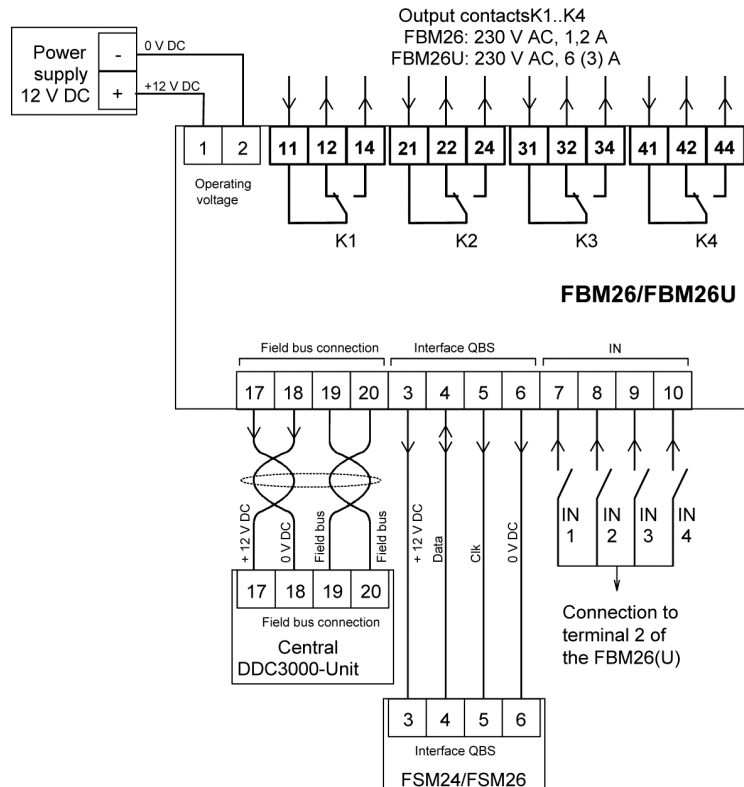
Output contactsK1..K4
FBM26: 230 V AC, 1,2 A
FBM26U: 230 V AC, 6 (3) A

Power supply 12 V DC
-
+
0 V DC
+12 V DC

1 2
Operating voltage

11 12 14 21 22 24 31 32 34 41 42 44

K1 K2 K3 K4

FBM26/FBM26U

Field bus connection
Interface QBS
IN

17 18 19 20 3 4 5 6 7 8 9 10

+ 12 V DC
0 V DC
Field bus
Field bus
+ 12 V DC
Data
Clk
0 V DC

IN 1
IN 2
IN 3
IN 4

17 18 19 20
Field bus connection
Central
DDC3000-Unit

Connection to terminal 2 of the FBM26(U)

3 4 5 6
Interface QBS
FSM24/FSM26